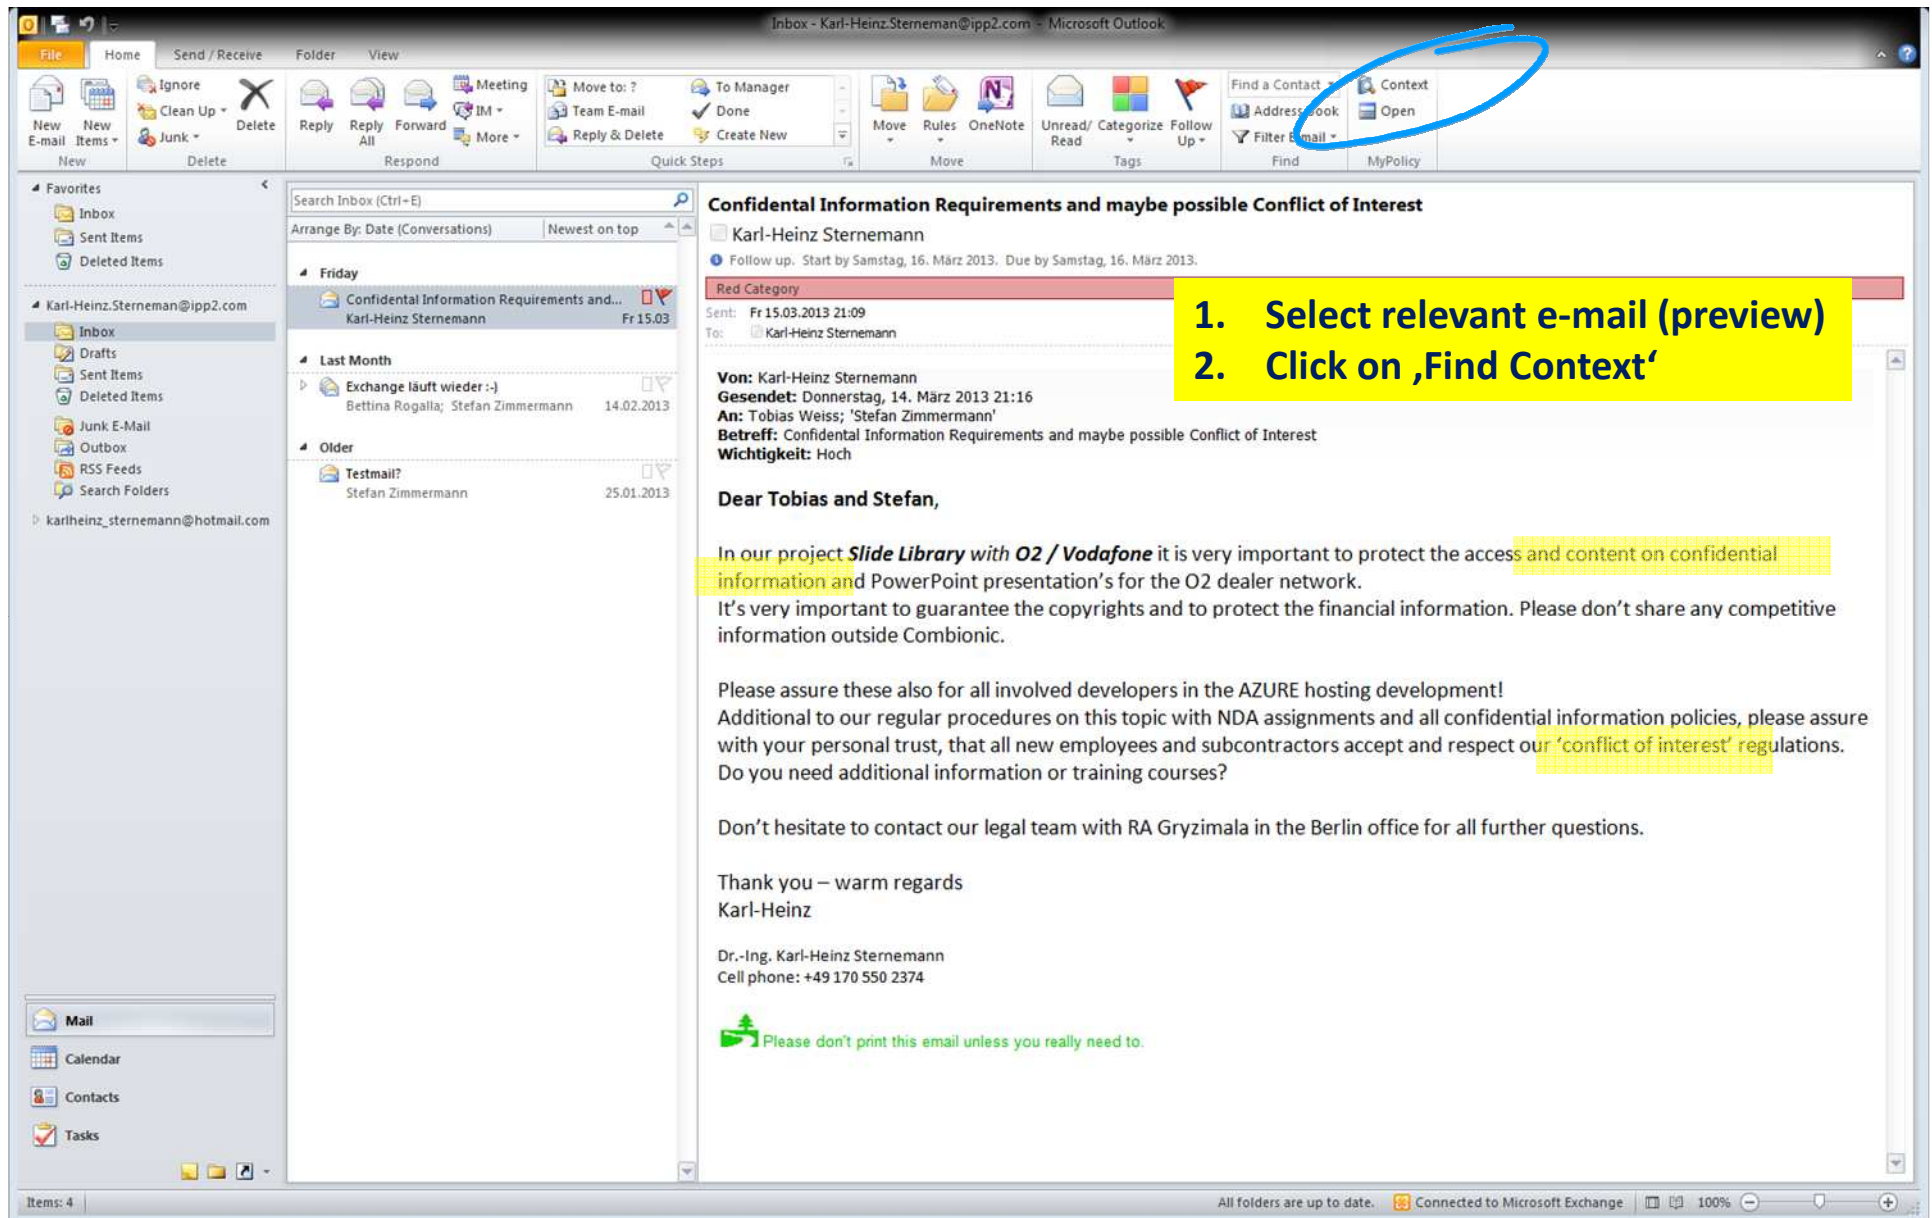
Inbox - Karl-Heinz.Sterneman@ipp2.com - Microsoft Outlook

File Home Send / Receive Folder View

New E-mail New Items New
Ignore Clean Up Junk Delete Delete
Reply Reply All Forward Meeting IM More Respond
Move to: ? Team E-mail Reply & Delete To Manager Done Create New Quick Steps
Move Rules OneNote Move
Unread/ Read Categorize Follow Up Tags
Find a Contact Address Book Filter E-mail Find
Context Open MyPolicy

Favorites
Inbox
Sent Items
Deleted Items

Karl-Heinz.Sterneman@ipp2.com
Inbox
Drafts
Sent Items
Deleted Items
Junk E-Mail
Outbox
RSS Feeds
Search Folders

karlheinz_sternemann@hotmail.com

Mail
Calendar
Contacts
Tasks

Search Inbox (Ctrl+E)
Arrange By: Date (Conversations) Newest on top

Friday
Confidental Information Requirements and...
Karl-Heinz Sternemann Fr 15.03

Last Month
Exchange läuft wieder :-)
Bettina Rogalla; Stefan Zimmermann 14.02.2013

Older
Testmail?
Stefan Zimmermann 25.01.2013

Confidental Information Requirements and maybe possible Conflict of Interest
Karl-Heinz Sternemann
Follow up. Start by Samstag, 16. März 2013. Due by Samstag, 16. März 2013.
Red Category
Sent: Fr 15.03.2013 21:09
To: Karl-Heinz Sternemann

1. Select relevant e-mail (preview)
2. Click on ‚Find Context‘

Von: Karl-Heinz Sternemann
Gesendet: Donnerstag, 14. März 2013 21:16
An: Tobias Weiss; 'Stefan Zimmermann'
Betreff: Confidental Information Requirements and maybe possible Conflict of Interest
Wichtigkeit: Hoch

Dear Tobias and Stefan,

In our project Slide Library with O2 / Vodafone it is very important to protect the access and content on confidential information and PowerPoint presentation’s for the O2 dealer network.
It’s very important to guarantee the copyrights and to protect the financial information. Please don’t share any competitive information outside Combionic.

Please assure these also for all involved developers in the AZURE hosting development!
Additional to our regular procedures on this topic with NDA assignments and all confidential information policies, please assure with your personal trust, that all new employees and subcontractors accept and respect our ‘conflict of interest’ regulations.
Do you need additional information or training courses?

Don’t hesitate to contact our legal team with RA Gryzimala in the Berlin office for all further questions.

Thank you – warm regards
Karl-Heinz

Dr.-Ing. Karl-Heinz Sternemann
Cell phone: +49 170 550 2374

Please don’t print this email unless you really need to.

Items: 4 All folders are up to date. Connected to Microsoft Exchange 100%